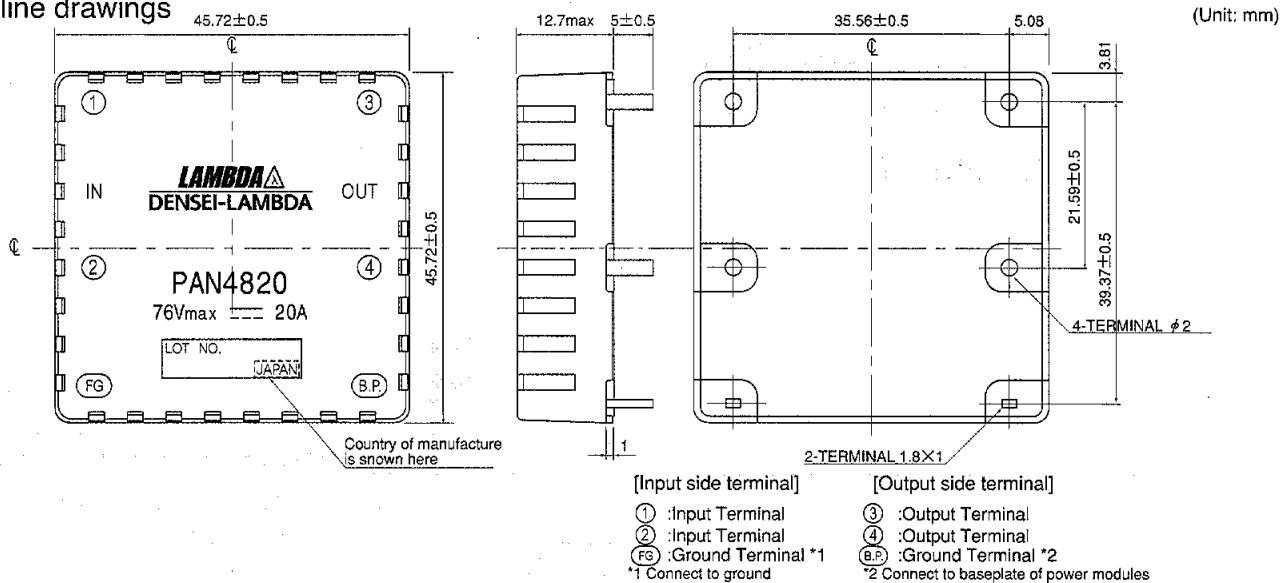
line drawings

45.72±0.5

℄

(Unit: mm)

①

③

LAMBDA

IN

DENSEI-LAMBDA

OUT

45.72±0.5

℄

②

④

PAN4820

76Vmax ⎓ 20A

LOT NO.

JAPAN

FG

B.P.

Country of manufacture is snown here

12.7max

5±0.5

1

35.56±0.5

5.08

℄

3.81

21.59±0.5

39.37±0.5

4-TERMINAL $\phi$2

2-TERMINAL 1.8×1

[Input side terminal]

① :Input Terminal
② :Input Terminal
FG :Ground Terminal *1
*1 Connect to ground

[Output side terminal]

③ :Output Terminal
④ :Output Terminal
B.P. :Ground Terminal *2
*2 Connect to baseplate of power modules